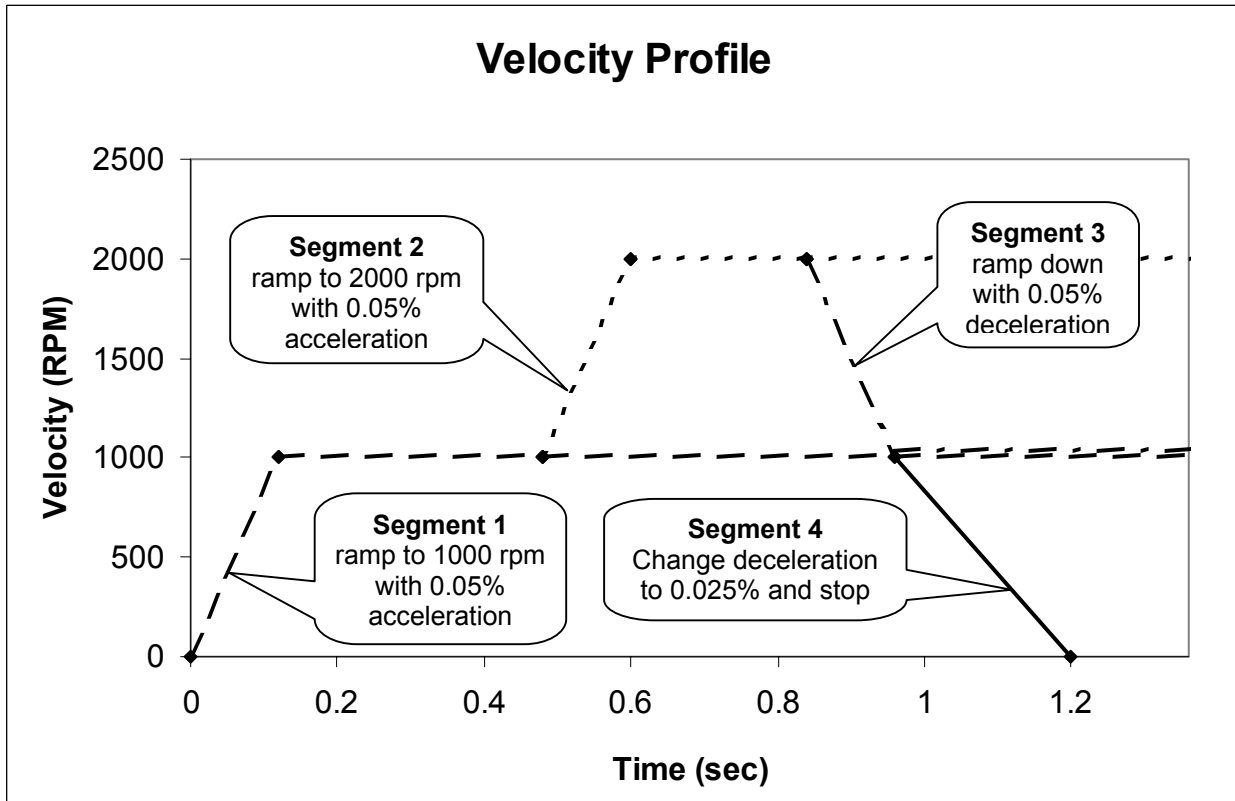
Velocity Profile

2500
2000
1500
1000
500
0

Velocity (RPM)

Segment 2
ramp to 2000 rpm
with 0.05%
acceleration

Segment 3
ramp down
with 0.05%
deceleration

Segment 1
ramp to 1000 rpm
with 0.05%
acceleration

Segment 4
Change deceleration
to 0.025% and stop

0
0.2
0.4
0.6
0.8
1
1.2

Time (sec)